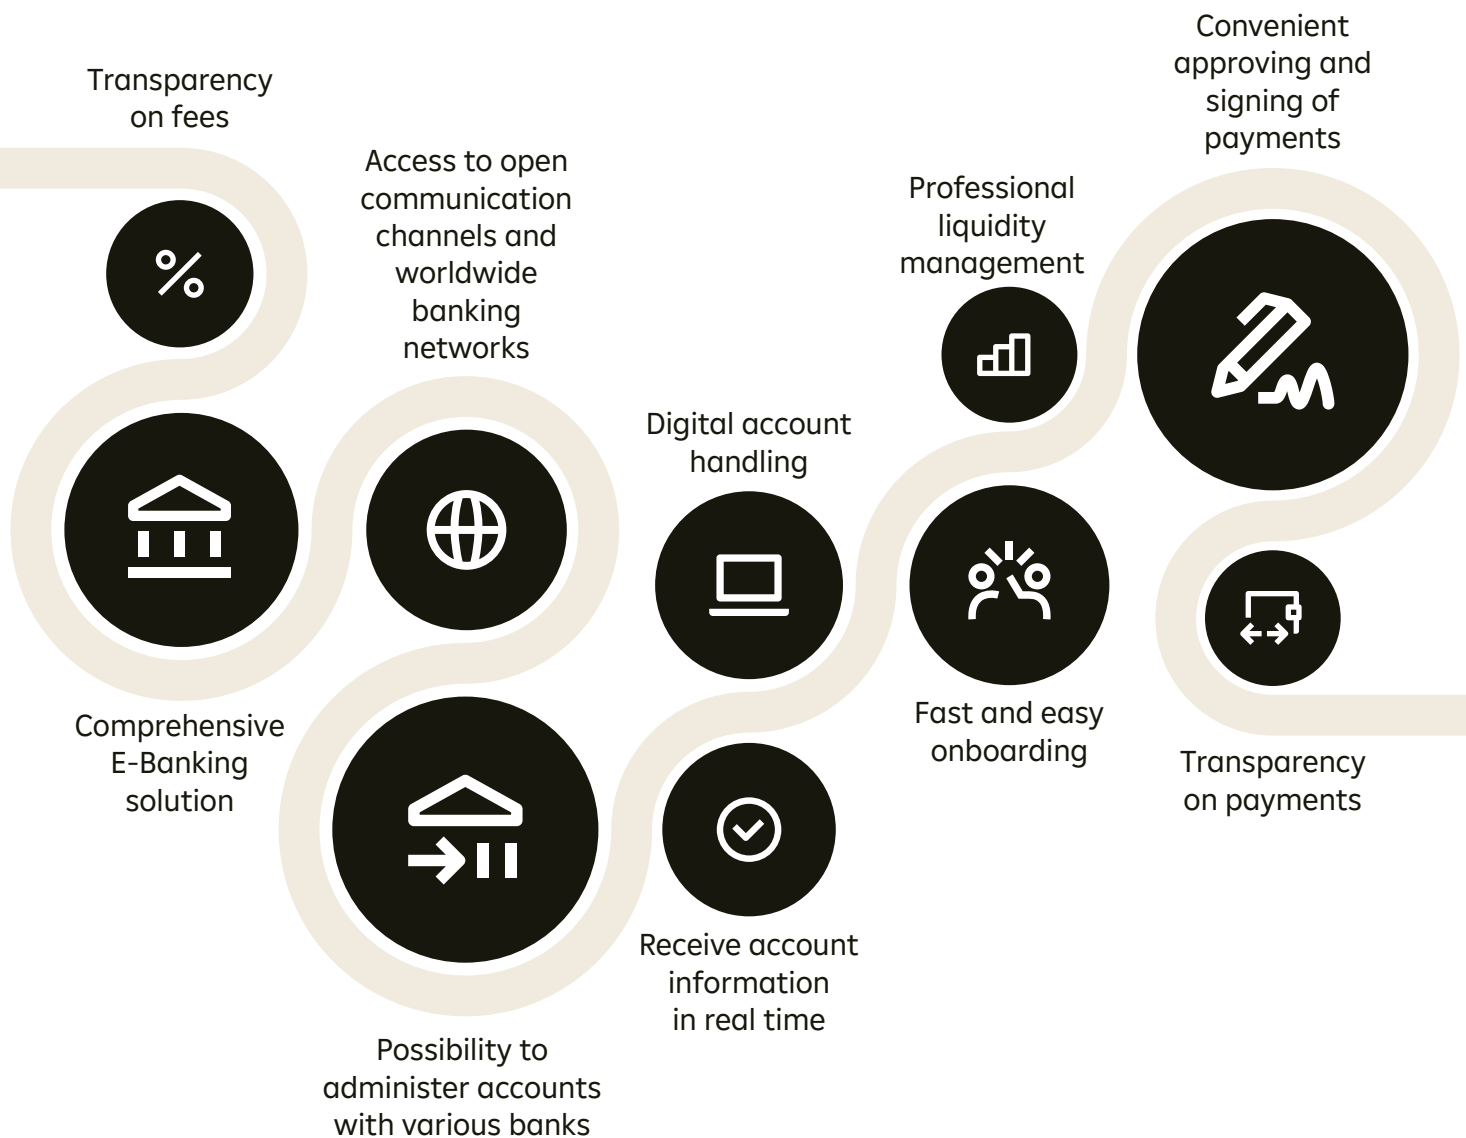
Transparency on fees

Access to open communication channels and worldwide banking networks

Comprehensive E-Banking solution

Possibility to administer accounts with various banks

Digital account handling

Receive account information in real time

Professional liquidity management

Fast and easy onboarding

Convenient approving and signing of payments

Transparency on payments